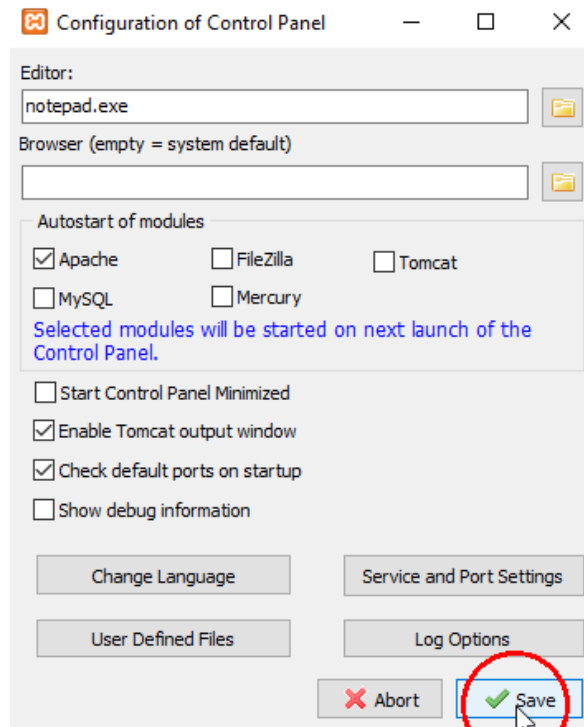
Configuration of Control Panel

Editor:
notepad.exe
Browser (empty = system default)

Autostart of modules
Apache
FileZilla
Tomcat
MySQL
Mercury
Selected modules will be started on next launch of the Control Panel.

Start Control Panel Minimized
Enable Tomcat output window
Check default ports on startup
Show debug information

Change Language
Service and Port Settings
User Defined Files
Log Options
Abort
Save